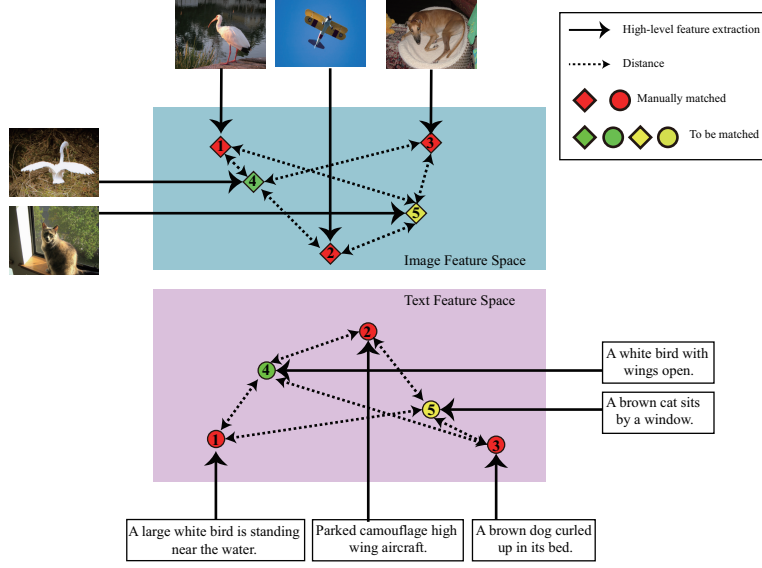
High-level feature extraction

Distance

Manually matched

To be matched

1

3

4

5

2

Image Feature Space

Text Feature Space

2

4

5

1

3

A white bird with wings open.

A brown cat sits by a window.

A large white bird is standing near the water.

Parked camouflage high wing aircraft.

A brown dog curled up in its bed.